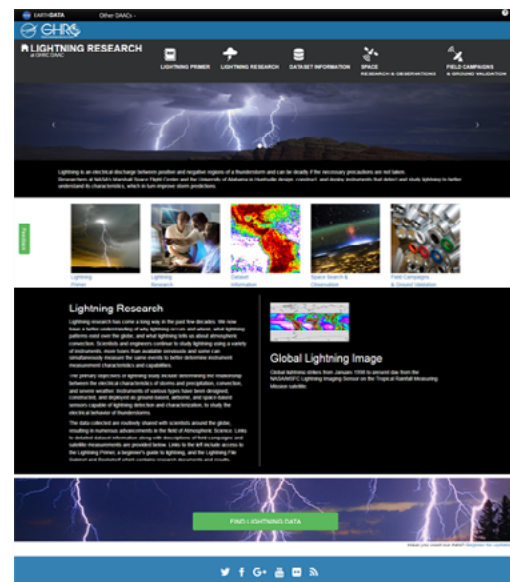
EARTHDATA Other DAACs

GHRC

LIGHTNING RESEARCH
at GHRC DAAC

LIGHTNING PRIMER LIGHTNING RESEARCH DATASET INFORMATION SPACE RESEARCH & OBSERVATIONS FIELD CAMPAIGNS & GROUND VALIDATION

Lightning is an electrical discharge between positive and negative regions of a thunderstorm and can be deadly if the necessary precautions are not taken. Researchers at NASA's Marshall Space Flight Center and the University of Alabama in Huntsville design, construct, and deploy instruments that detect and study lightning to better understand its characteristics, which in turn improve storm predictions.

Feedback

Lightning Primer

Lightning Research

Dataset Information

Space Research & Observation

Field Campaigns & Ground Validation

Lightning Research

Lightning research has come a long way in the past five decades. We now have a better understanding of why lightning occurs and where, what lightning patterns exist over the globe, and what lightning tells us about atmospheric convection. Scientists and engineers continue to study lightning using a variety of instruments, more bases than available viewpoints and some can simultaneously measure the same events to better determine instrument measurement characteristics and capabilities.

The primary objectives of lightning study include determining the relationship between the electrical characteristics of storms and precipitation, convection, and severe weather. Instruments of various types have been designed, constructed, and deployed as ground-based, airborne, and space-based sensors capable of lightning detection and characterization, to study the electrical behavior of thunderstorms.

The data collected are routinely shared with scientists around the globe, resulting in numerous advancements in the field of Atmospheric Science. Links to detailed dataset information along with descriptions of field campaigns and satellite measurements are provided below. Links to the left include access to the Lightning Primer, a beginner's guide to lightning, and the Lightning File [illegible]

Global Lightning Image

Global lightning strikes from January 1998 to present day from the NASA/MSFC Lightning Imaging Sensor on the Tropical Rainfall Measuring Mission satellite.

FIND LIGHTNING DATA

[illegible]